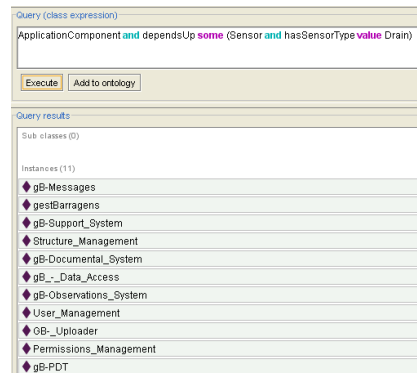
Query (class expression)

ApplicationComponent and dependsUp some (Sensor and hasSensorType value Drain)

Execute Add to ontology

Query results

Sub classes (0)

Instances (11)

gB-Messages

gestBarragens

gB-Support_System

Structure_Management

gB-Documental_System

gB_-_Data_Access

gB-Observations_System

User_Management

GB-_Uploader

Permissions_Management

gB-PDT